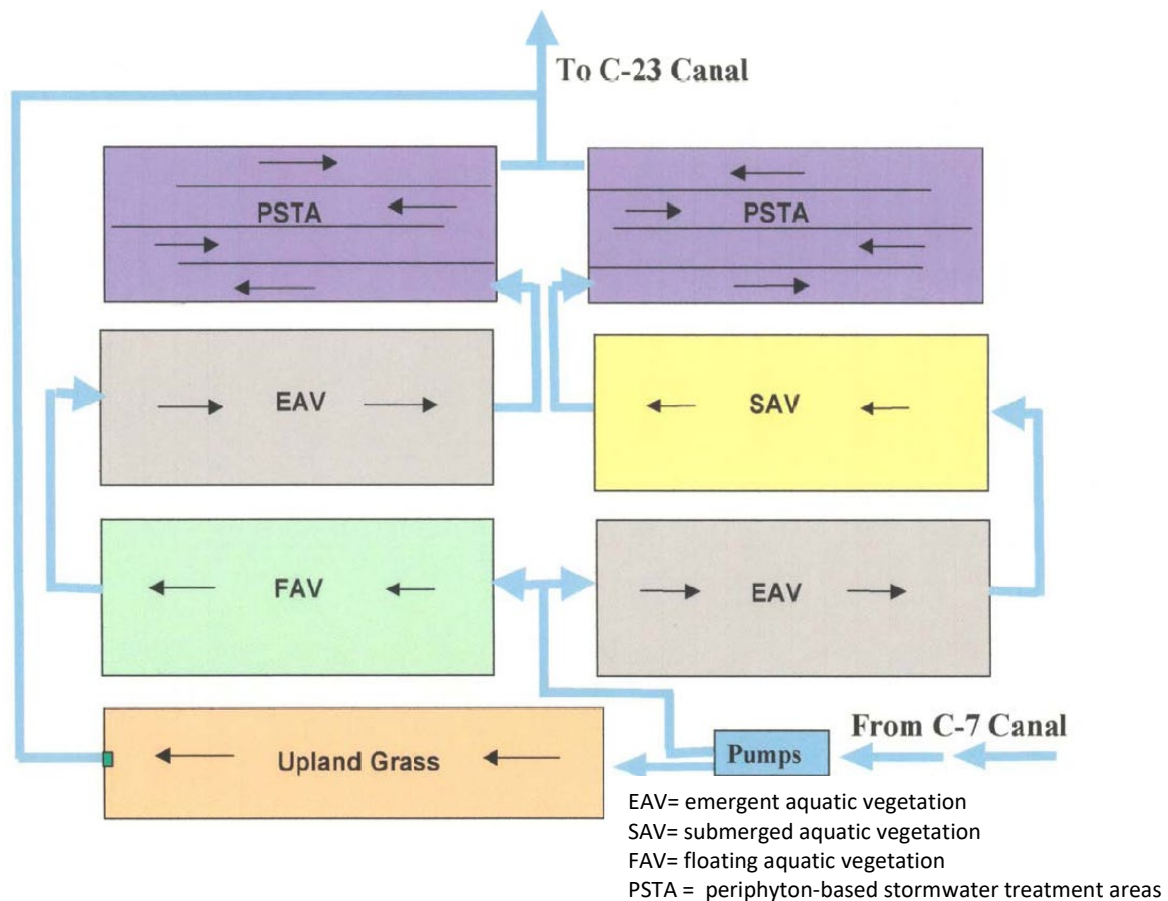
To C-23 Canal

PSTA

PSTA

EAV

SAV

FAV

EAV

Upland Grass

Pumps

From C-7 Canal

EAV= emergent aquatic vegetation
SAV= submerged aquatic vegetation
FAV= floating aquatic vegetation
PSTA = periphyton-based stormwater treatment areas